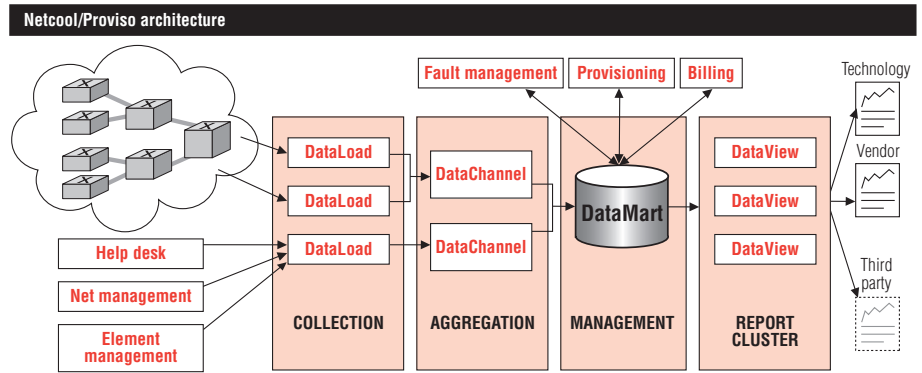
Netcool/Proviso architecture

Fault management

Provisioning

Billing

Technology

Vendor

Third party

DataLoad

DataLoad

DataLoad

DataChannel

DataChannel

DataMart

DataView

DataView

DataView

Help desk

Net management

Element management

COLLECTION

AGGREGATION

MANAGEMENT

REPORT CLUSTER